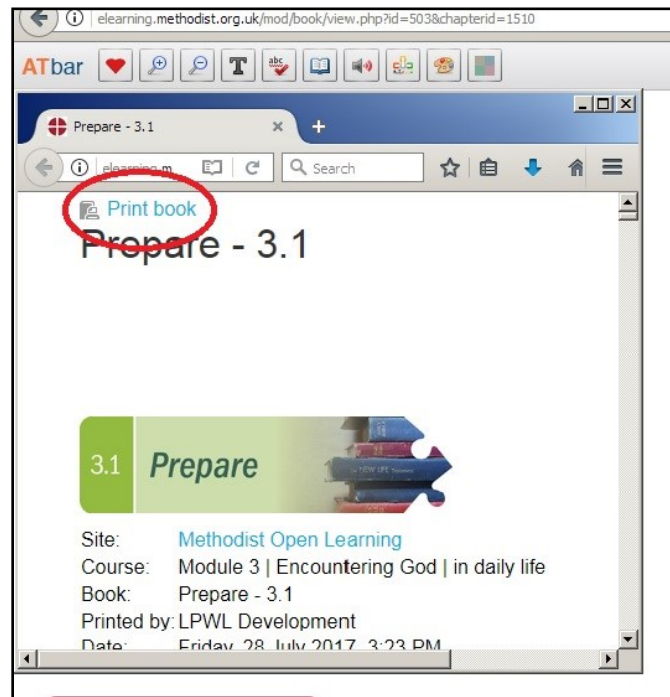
elearning.methodist.org.uk/mod/book/view.php?id=503&chapterid=1510

ATbar

Prepare - 3.1

elearning.m

Search

Print book

Prepare - 3.1

3.1 Prepare

NEW LIFE

| | |
|---|---|
| Site: | Methodist Open Learning |
| Course: | Module 3 \| Encountering God \| in daily life |
| Book: | Prepare - 3.1 |
| Printed by: | LPWL Development |
| Date: | Friday, 28 July 2017, 3:23 PM |